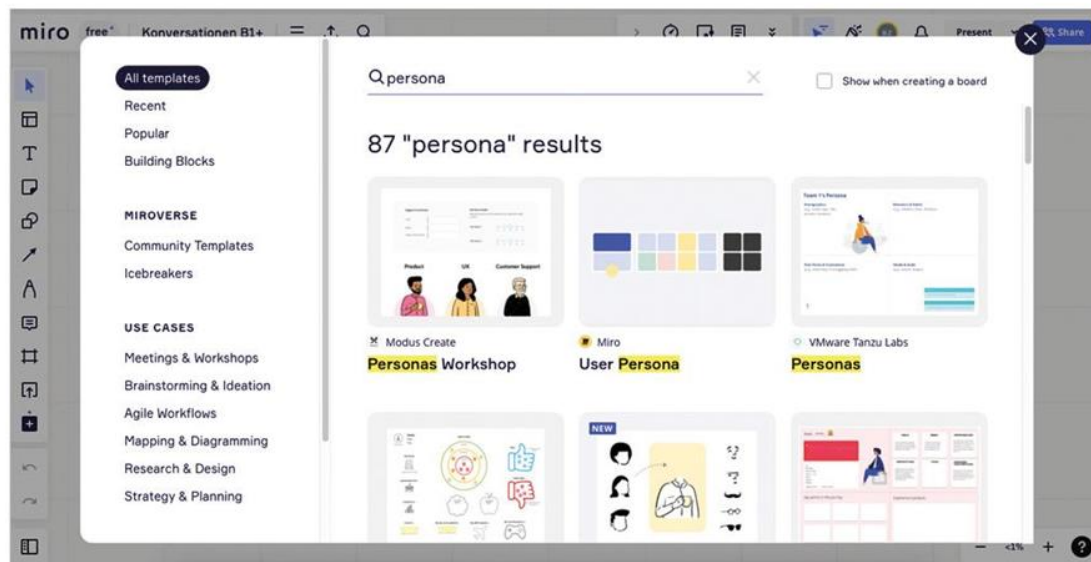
miro free Konversationen B1+ Present Share

All templates
Recent
Popular
Building Blocks

MIROVERSE
Community Templates
Icebreakers

USE CASES
Meetings & Workshops
Brainstorming & Ideation
Agile Workflows
Mapping & Diagramming
Research & Design
Strategy & Planning

persona

Show when creating a board

87 "persona" results

Product UX Customer Support

Modus Create
Personas Workshop

Miro
User Persona

VMware Tanzu Labs
Personas

NEW

<1%